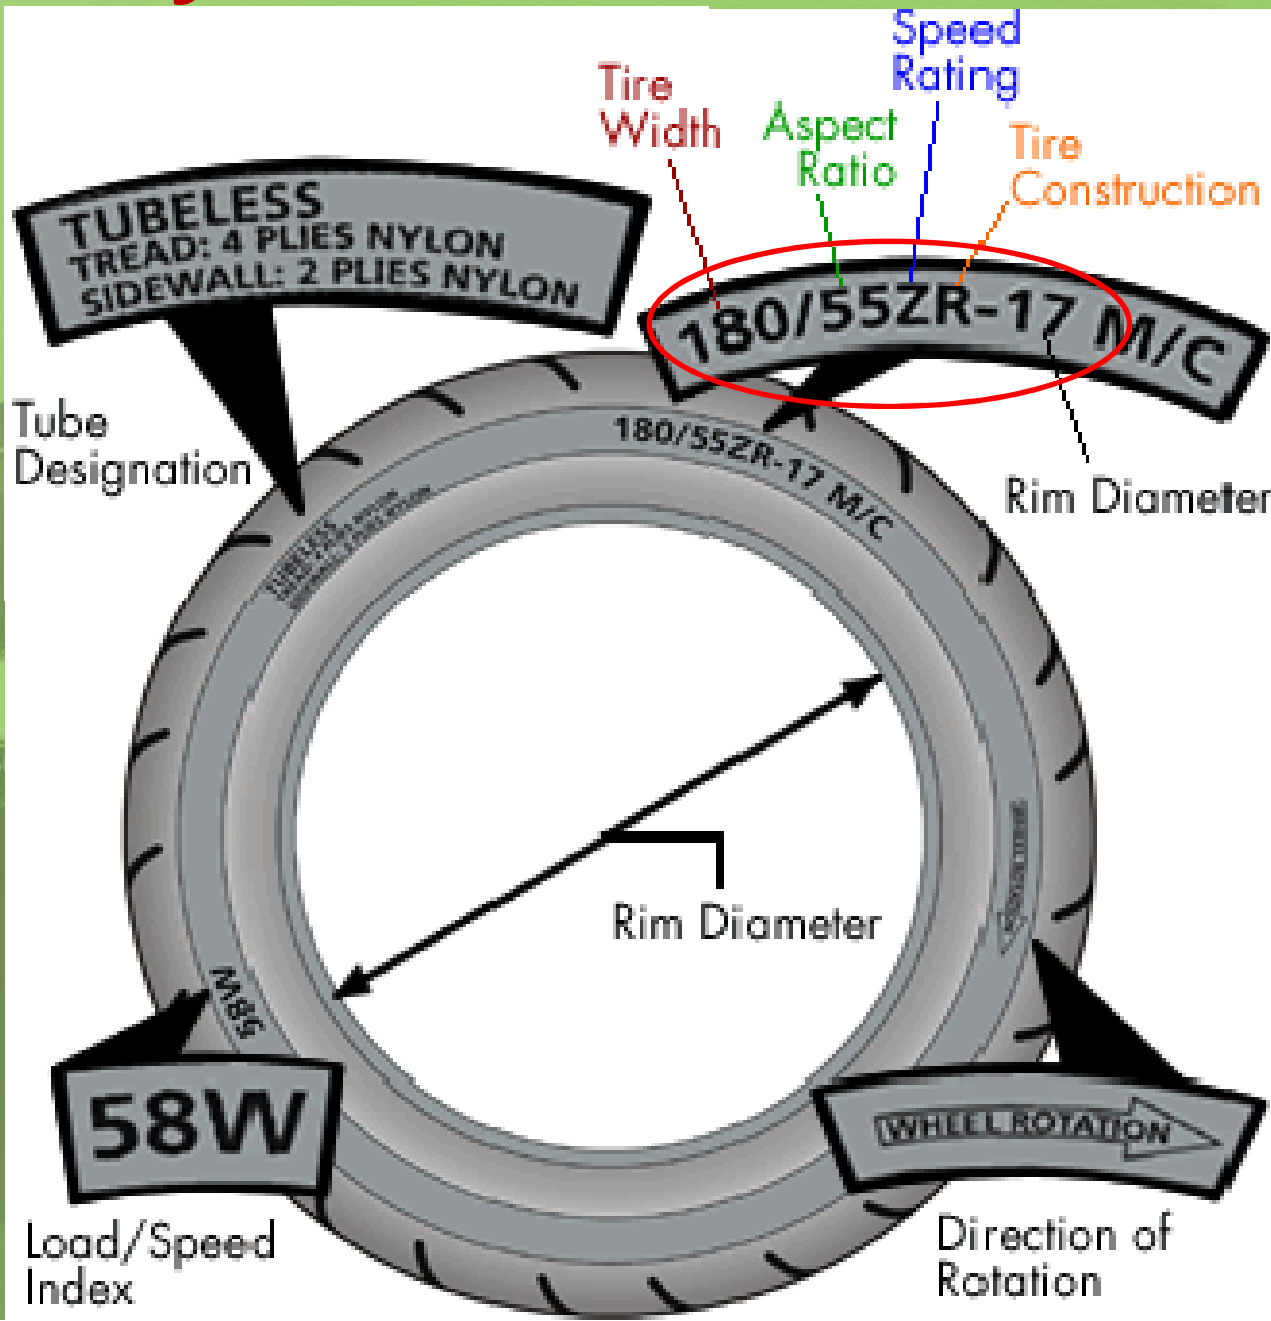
Speed Rating

Tire Width

Aspect Ratio

Tire Construction

TUBELESS
TREAD: 4 PLIES NYLON
SIDEWALL: 2 PLIES NYLON

180/55ZR-17 M/C

Tube Designation

180/55ZR-17 M/C

Rim Diameter

58W

Rim Diameter

58W

WHEEL ROTATION

Load/Speed Index

Direction of Rotation